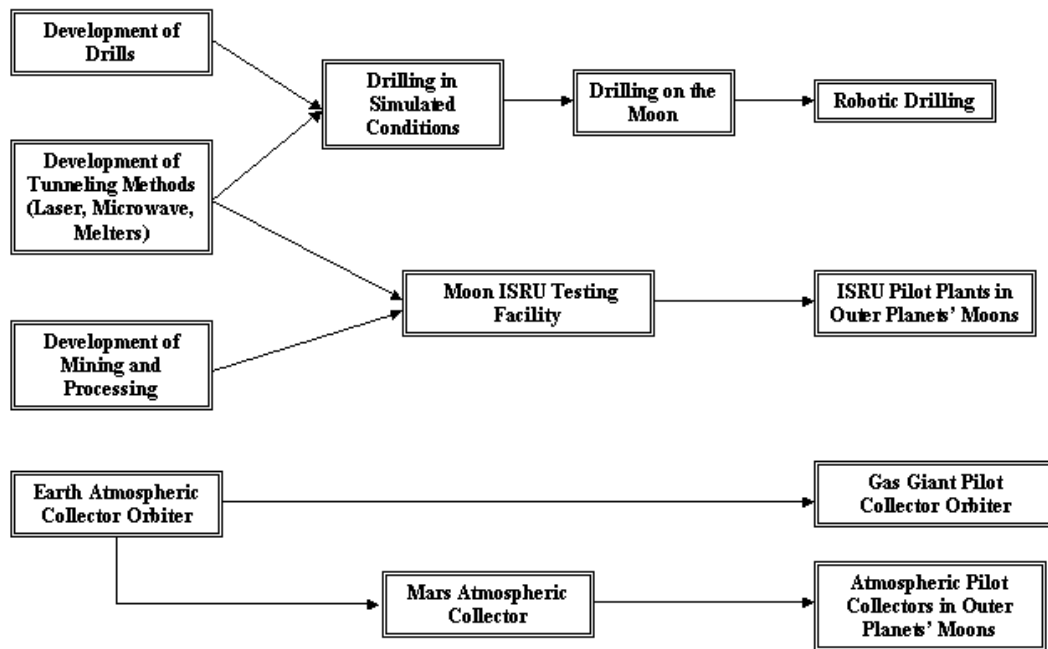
Development of Drills

Drilling in Simulated Conditions

Drilling on the Moon

Robotic Drilling

Development of Tunneling Methods (Laser, Microwave, Melters)

Moon ISRU Testing Facility

ISRU Pilot Plants in Outer Planets' Moons

Development of Mining and Processing

Earth Atmospheric Collector Orbiter

Gas Giant Pilot Collector Orbiter

Mars Atmospheric Collector

Atmospheric Pilot Collectors in Outer Planets' Moons